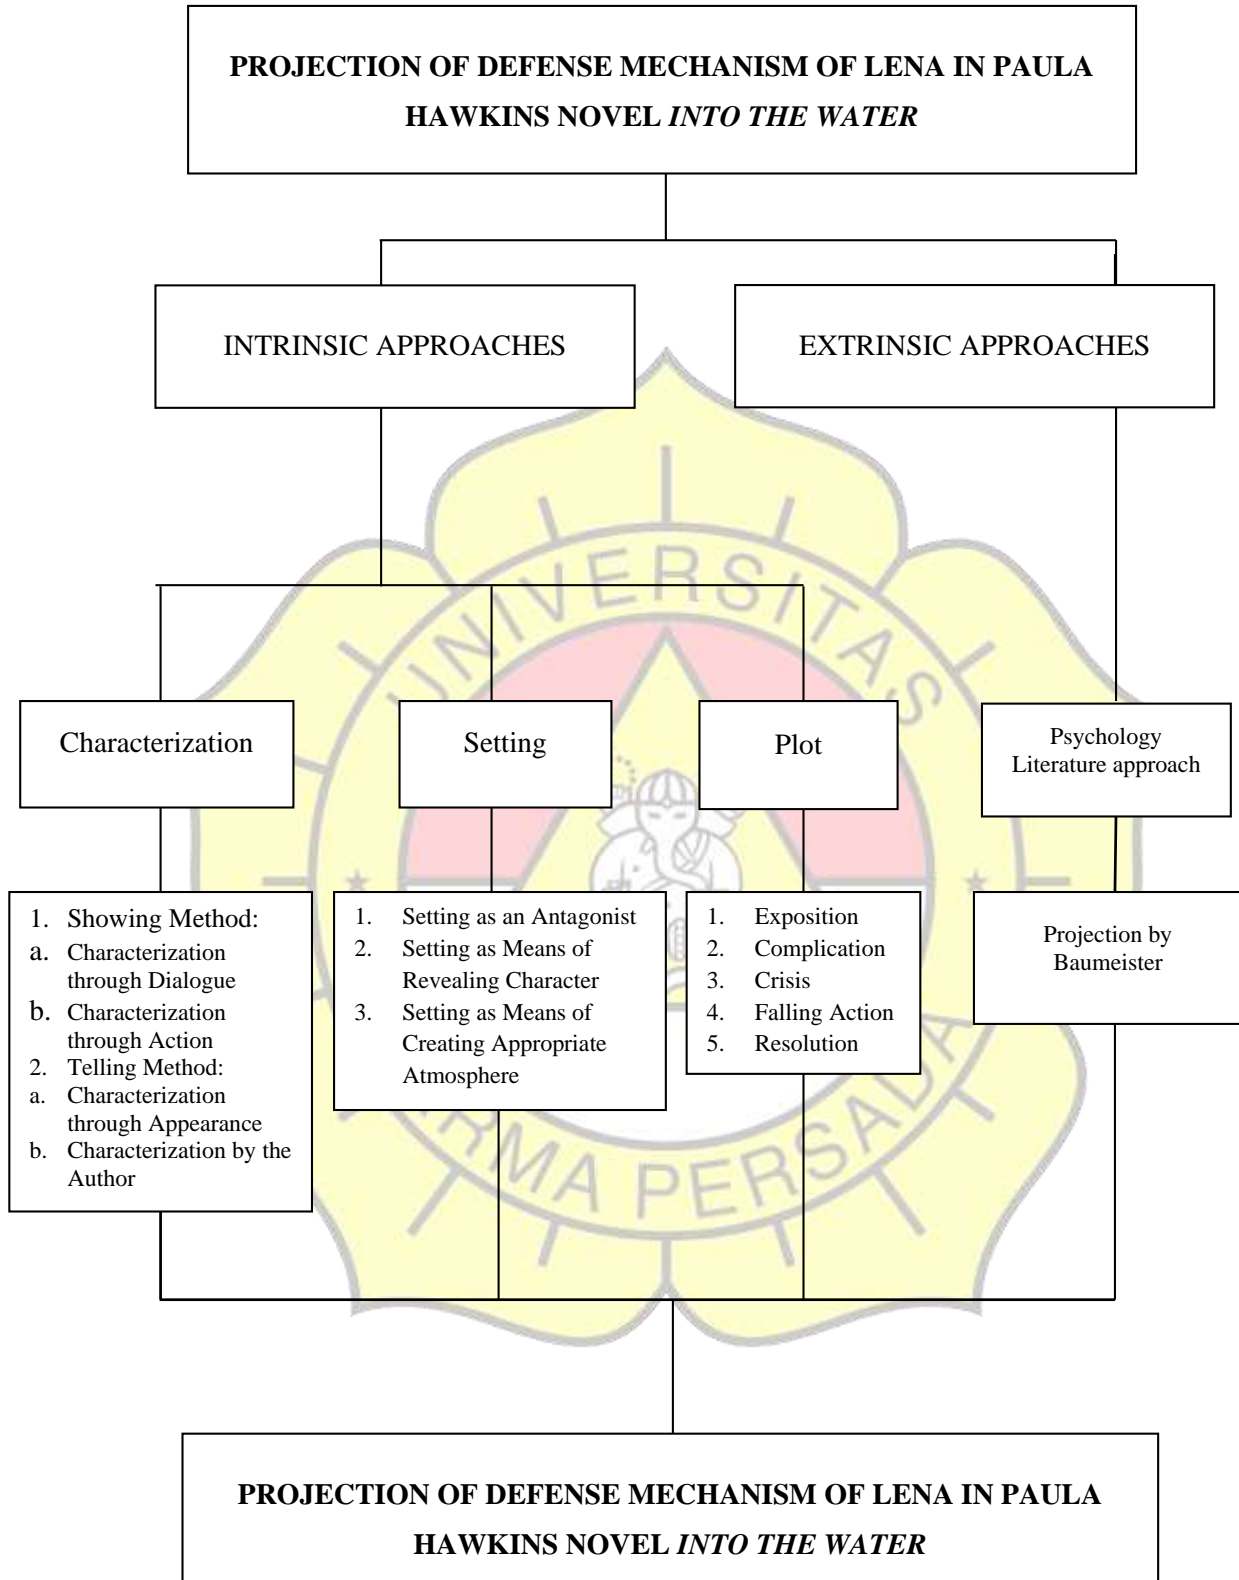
**PROJECTION OF DEFENSE MECHANISM OF LENA IN PAULA HAWKINS NOVEL *INTO THE WATER***

INTRINSIC APPROACHES

EXTRINSIC APPROACHES

Characterization

Setting

Plot

Psychology Literature approach

1. Showing Method:
a. Characterization through Dialogue
b. Characterization through Action
2. Telling Method:
a. Characterization through Appearance
b. Characterization by the Author

1. Setting as an Antagonist
2. Setting as Means of Revealing Character
3. Setting as Means of Creating Appropriate Atmosphere

1. Exposition
2. Complication
3. Crisis
4. Falling Action
5. Resolution

Projection by Baumeister

UNIVERSITAS DARMA PERSADA

**PROJECTION OF DEFENSE MECHANISM OF LENA IN PAULA HAWKINS NOVEL *INTO THE WATER***